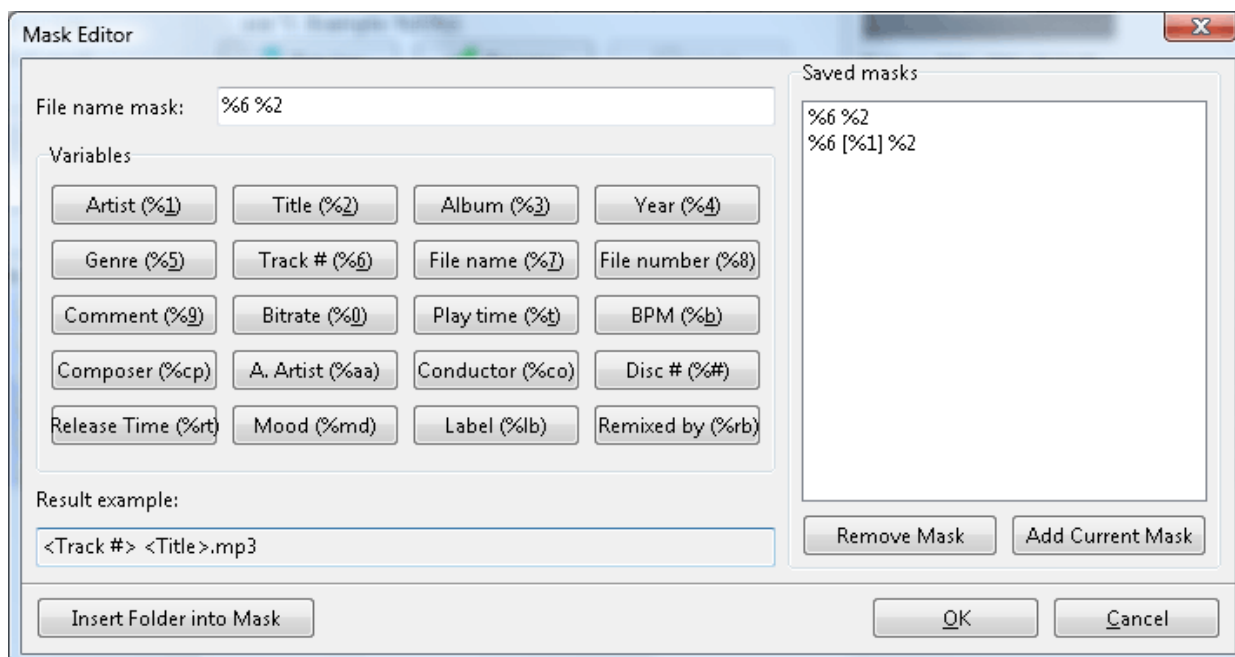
Mask Editor

File name mask: %6 %2

Variables

Artist (%1)
Title (%2)
Album (%3)
Year (%4)
Genre (%5)
Track # (%6)
File name (%7)
File number (%8)
Comment (%9)
Bitrate (%0)
Play time (%t)
BPM (%b)
Composer (%cp)
A. Artist (%aa)
Conductor (%co)
Disc # (%#)
Release Time (%rt)
Mood (%md)
Label (%lb)
Remixed by (%rb)

Result example:

<Track #> <Title>.mp3

Saved masks

%6 %2
%6 [%1] %2

Remove Mask
Add Current Mask

Insert Folder into Mask

OK
Cancel